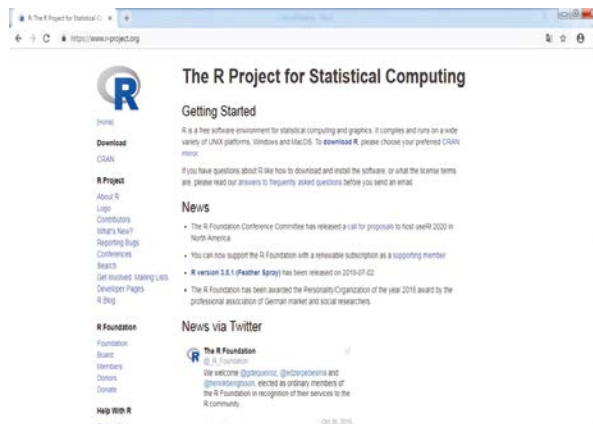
R: The R Project for Statistical C ×

https://www.r-project.org

The R Project for Statistical Computing

Getting Started

R is a free software environment for statistical computing and graphics. It compiles and runs on a wide variety of UNIX platforms, Windows and MacOS. To download R, please choose your preferred CRAN mirror.

If you have questions about R like how to download and install the software, or what the license terms are, please read our answers to frequently asked questions before you send an email.

News

- The R Foundation Conference Committee has released a call for proposals to host useR! 2020 in North America.
- You can now support the R Foundation with a renewable subscription as a supporting member
- R version 3.5.1 (Feather Spray) has been released on 2018-07-02.
- The R Foundation has been awarded the Personality/Organization of the year 2018 award by the professional association of German market and social researchers.

News via Twitter

The R Foundation
@_R_Foundation

We welcome @gdequeiroz, @elzerpelesma and @henrikbengtsson, elected as ordinary members of the R Foundation in recognition of their services to the R community.

Oct 30, 2018

[Home]

Download

CRAN

R Project

About R
Logo
Contributors
What's New?
Reporting Bugs
Conferences
Search
Get Involved: Mailing Lists
Developer Pages
R Blog

R Foundation

Foundation
Board
Members
Donors
Donate

Help With R